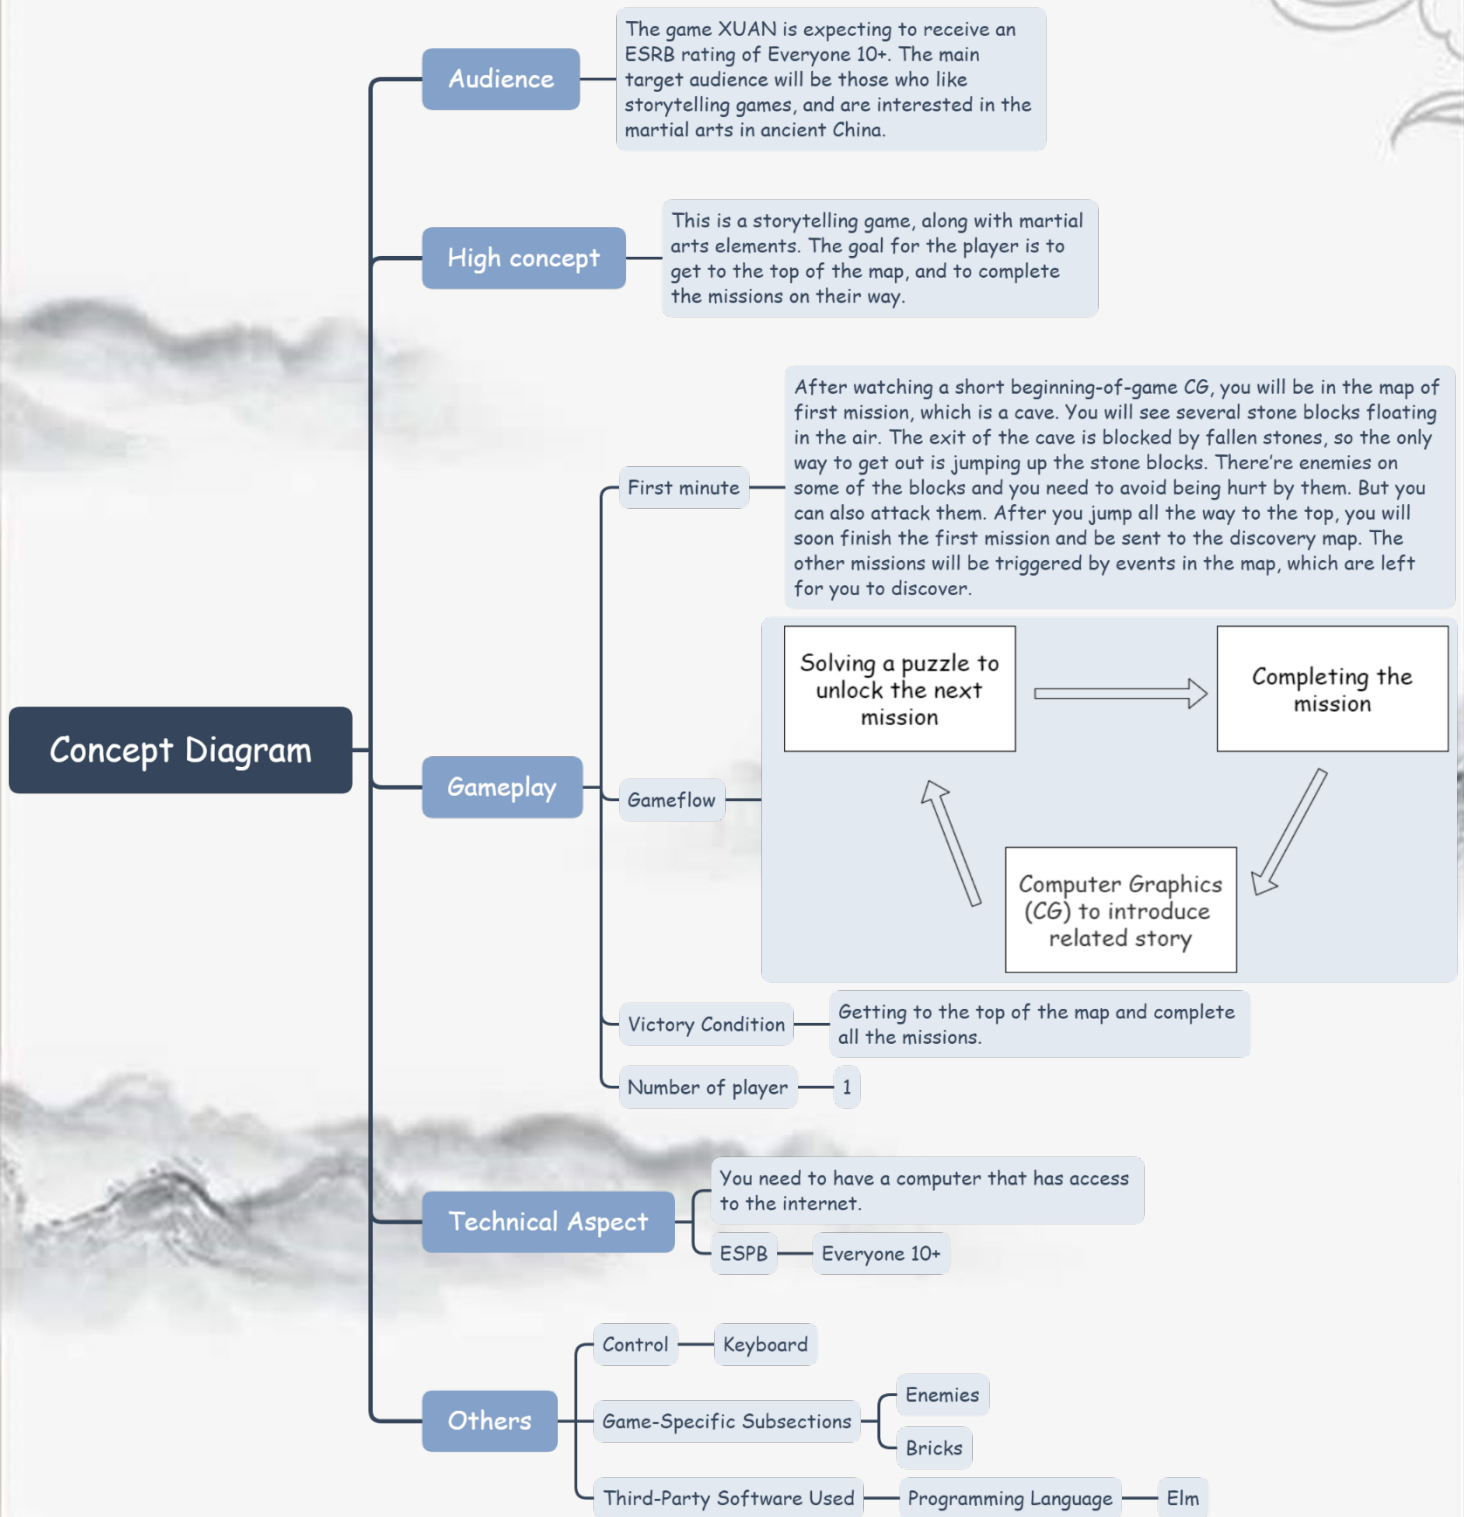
Concept Diagram

Audience

The game XUAN is expecting to receive an ESRB rating of Everyone 10+. The main target audience will be those who like storytelling games, and are interested in the martial arts in ancient China.

High concept

This is a storytelling game, along with martial arts elements. The goal for the player is to get to the top of the map, and to complete the missions on their way.

Gameplay

First minute

After watching a short beginning-of-game CG, you will be in the map of first mission, which is a cave. You will see several stone blocks floating in the air. The exit of the cave is blocked by fallen stones, so the only way to get out is jumping up the stone blocks. There're enemies on some of the blocks and you need to avoid being hurt by them. But you can also attack them. After you jump all the way to the top, you will soon finish the first mission and be sent to the discovery map. The other missions will be triggered by events in the map, which are left for you to discover.

Gameflow

Solving a puzzle to unlock the next mission

Completing the mission

Computer Graphics (CG) to introduce related story

Victory Condition

Getting to the top of the map and complete all the missions.

Number of player

1

Technical Aspect

You need to have a computer that has access to the internet.

ESPB

Everyone 10+

Others

Control

Keyboard

Game-Specific Subsections

Enemies

Bricks

Third-Party Software Used

Programming Language

Elm